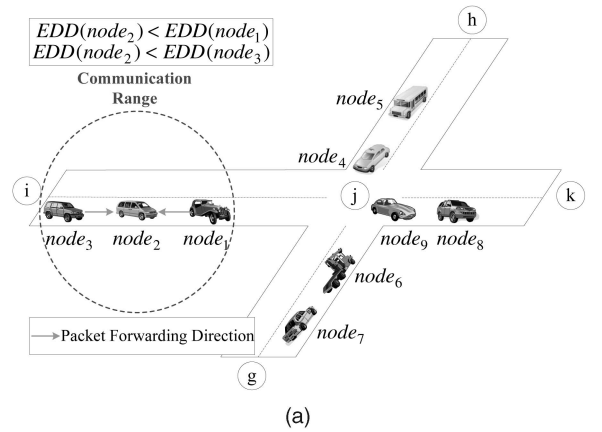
$EDD(node_2) < EDD(node_1)$
$EDD(node_2) < EDD(node_3)$

Communication Range

h

$node_5$

$node_4$

i

j

k

$node_3$ $node_2$ $node_1$

$node_9$ $node_8$

$node_6$

Packet Forwarding Direction

$node_7$

g

(a)